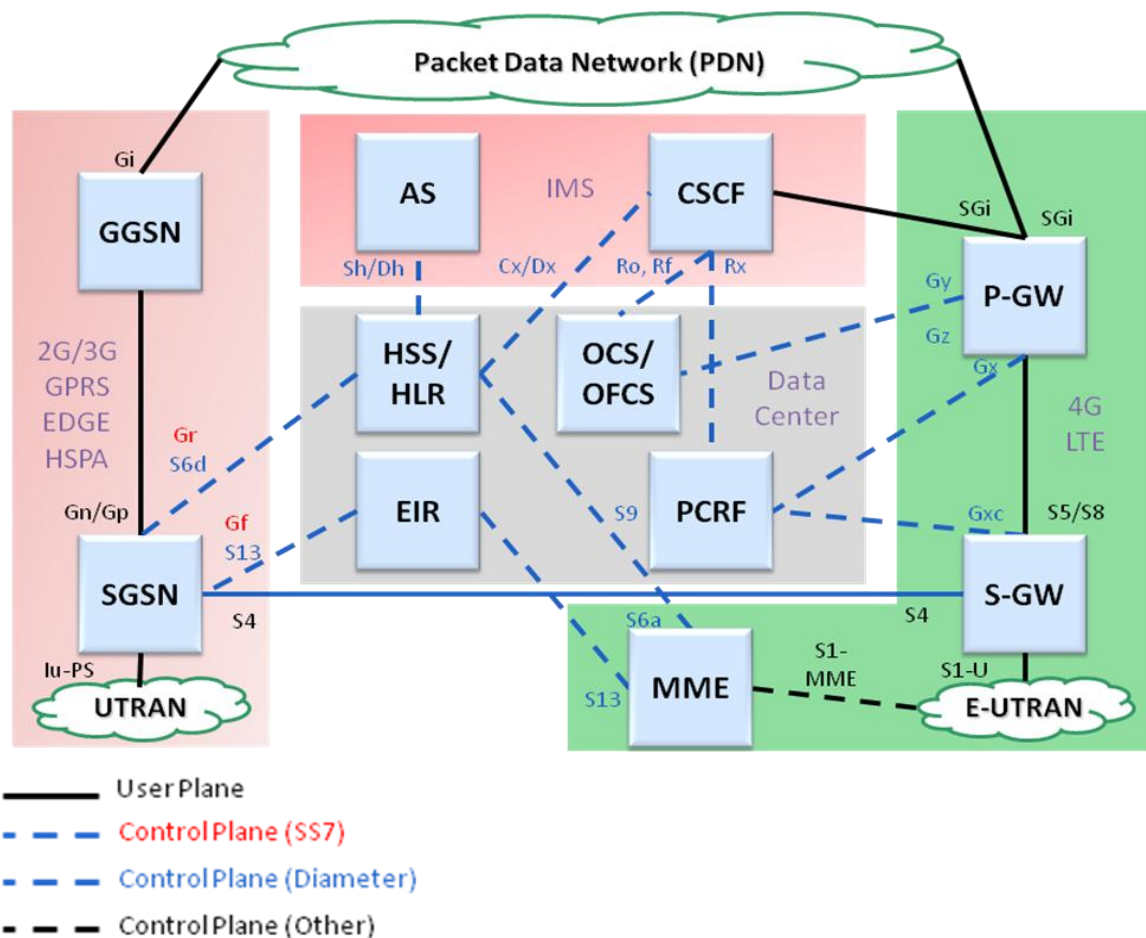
Packet Data Network (PDN)

Gi

GGSN

2G/3G
GPRS
EDGE
HSPA

Gn/Gp

SGSN

Iu-PS

UTRAN

AS

IMS

CSCF

Sh/Dh

Cx/Dx

Ro, Rf

Rx

HSS/
HLR

OCS/
OFCS

Data
Center

Gr
S6d

Gf
S13

EIR

S9

PCRF

S4

S6a

S13

MME

S1-
MME

SGi

SGi

Gy

P-GW

Gz

Gx

4G
LTE

Gxc

S5/S8

S-GW

S4

S1-U

E-UTRAN

User Plane
Control Plane (SS7)
Control Plane (Diameter)
Control Plane (Other)